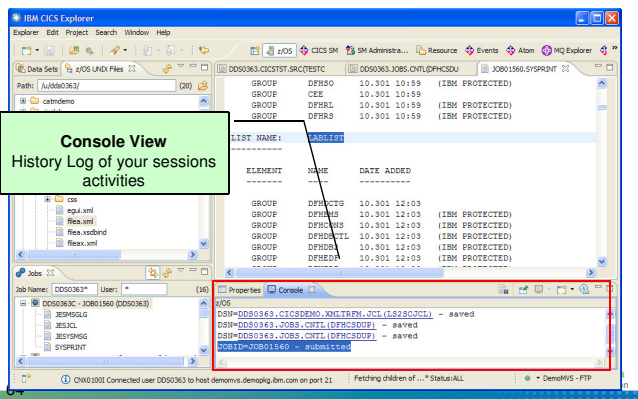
IBM CICS Explorer

Explorer Edit Project Search Window Help

z/OS CICS SM SM Administra... Resource Events Atom MQ Explorer

Data Sets z/OS UNIX Files

Path: /u/dds0363/ (20)

catmdemo

Console View
History Log of your sessions activities

css
egui.xml
filea.xml
filea.xsdbind
fileax.xml

Jobs

Job Name: DDS0363* User: * (16)

DDS0363C - JOB01560 (DDS0363)
JESMSGLG
JESJCL
JESYSMSG
SYSPRINT

DDS0363.CICSTST.SRC(TESTC DDS0363.JOBS.CNTL(DFHCSDU JOB01560.SYSPRINT

| GROUP | DFHSO | 10.301 10:59 | (IBM PROTECTED) |
|---|---|---|---|
| GROUP | CEE | 10.301 10:59 | (IBM PROTECTED) |
| GROUP | DFHRL | 10.301 10:59 | (IBM PROTECTED) |
| GROUP | DFHRS | 10.301 10:59 | (IBM PROTECTED) |

LIST NAME: LABLIST

| ELEMENT | NAME | DATE ADDED | |
|---|---|---|---|
| GROUP | DFHDCTG | 10.301 12:03 | |
| GROUP | DFHEMS | 10.301 12:03 | (IBM PROTECTED) |
| GROUP | DFHCBNS | 10.301 12:03 | (IBM PROTECTED) |
| GROUP | DFHDBCTL | 10.301 12:03 | (IBM PROTECTED) |
| GROUP | DFHDBL | 10.301 12:03 | (IBM PROTECTED) |
| GROUP | DFHEDF | 10.301 12:03 | (IBM PROTECTED) |

Properties Console

z/OS
DSN=DDS0363.CICSDEMO.XMLTRFM.JCL(LS2SCJCL) - saved
DSN=DDS0363.JOBS.CNTL(DFHCSDUP) - saved
DSN=DDS0363.JOBS.CNTL(DFHCSDUP) - saved
JOBID=JOB01560 - submitted

CNX0100I Connected user DDS0363 to host demomvs.demopkg.ibm.com on port 21 Fetching children of ...* Status:ALL DemoMVS - FTP

64